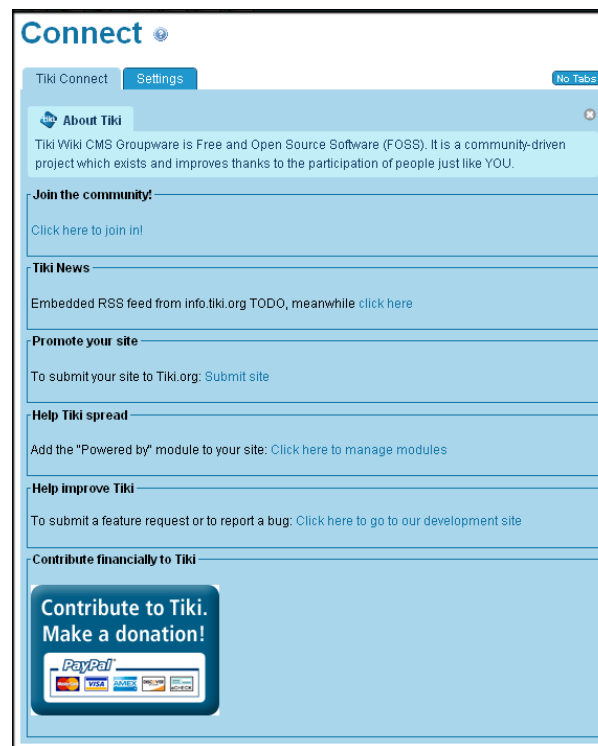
Connect

Tiki Connect | Settings | No Tabs

About Tiki

Tiki Wiki CMS Groupware is Free and Open Source Software (FOSS). It is a community-driven project which exists and improves thanks to the participation of people just like YOU.

Join the community!

Click here to join in!

Tiki News

Embedded RSS feed from info.tiki.org TODO, meanwhile click here

Promote your site

To submit your site to Tiki.org: Submit site

Help Tiki spread

Add the "Powered by" module to your site: Click here to manage modules

Help improve Tiki

To submit a feature request or to report a bug: Click here to go to our development site

Contribute financially to Tiki

Contribute to Tiki. Make a donation!

PayPal

VISA AMEX DISCOVER eCHECK